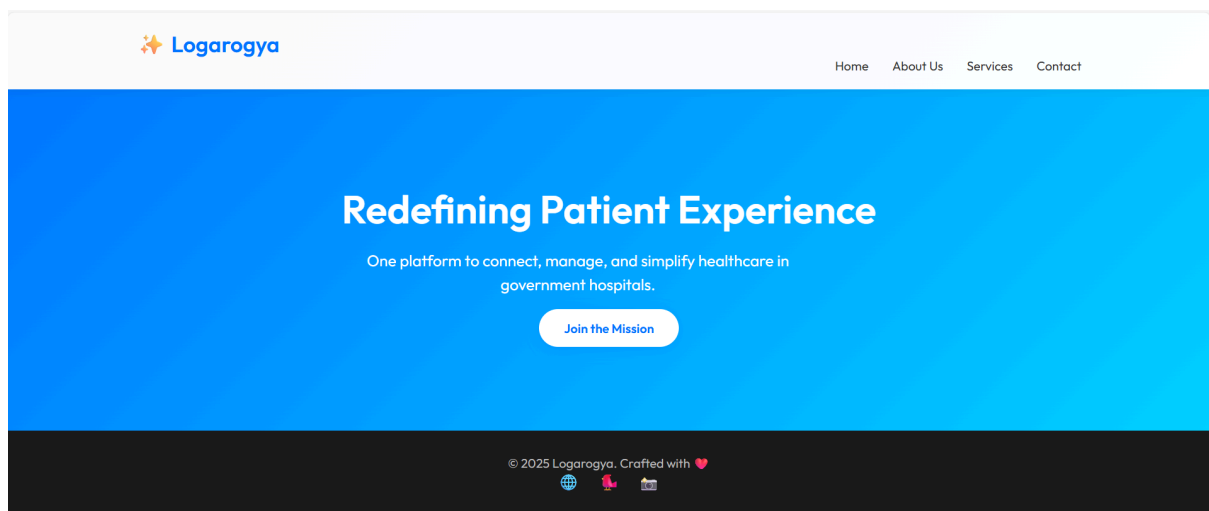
✨ Logarogya

Home About Us Services Contact

Redefining Patient Experience

One platform to connect, manage, and simplify healthcare in government hospitals.

Join the Mission

© 2025 Logarogya. Crafted with 💖